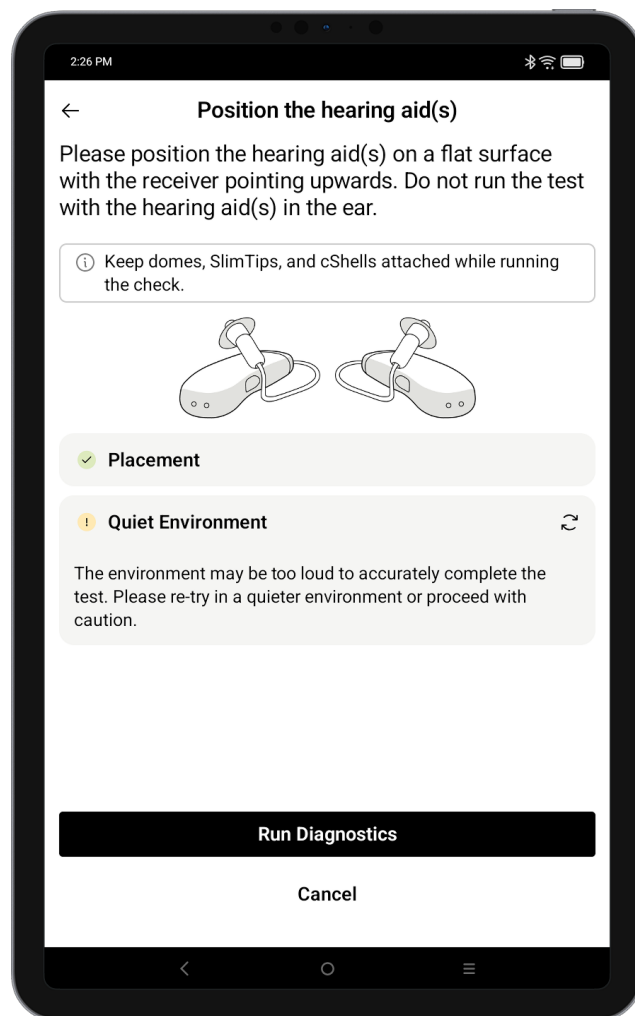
2:26 PM

←

Position the hearing aid(s)

Please position the hearing aid(s) on a flat surface with the receiver pointing upwards. Do not run the test with the hearing aid(s) in the ear.

Keep domes, SlimTips, and cShells attached while running the check.

Placement

Quiet Environment

The environment may be too loud to accurately complete the test. Please re-try in a quieter environment or proceed with caution.

Run Diagnostics

Cancel